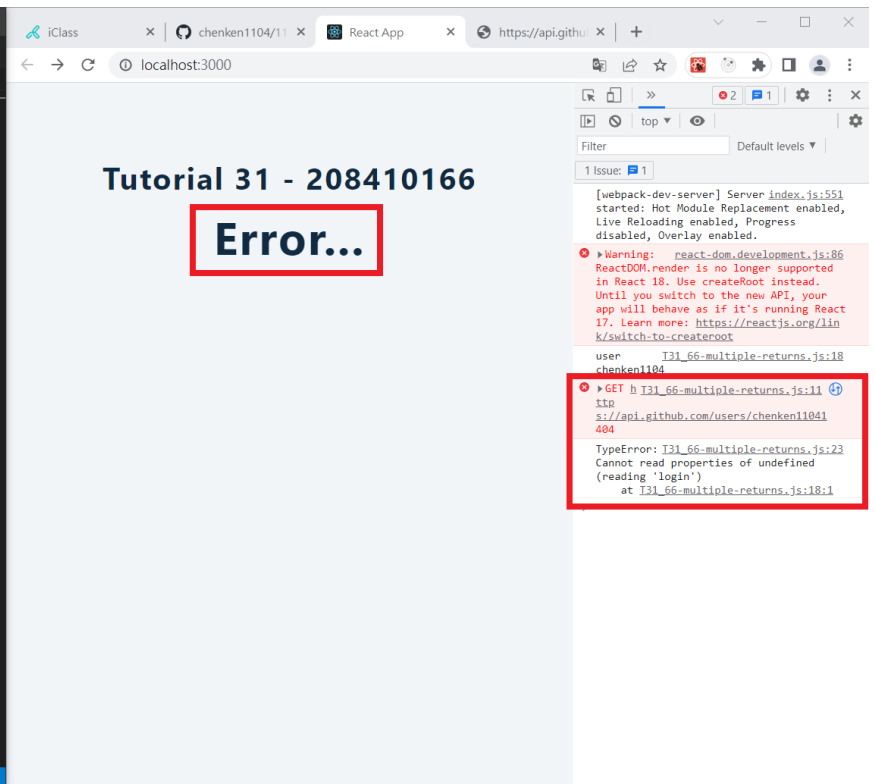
iClass ×
chenken1104/11 ×
React App ×
https://api.githu ×
+

localhost:3000

Tutorial 31 - 208410166

Error...

»
2
1
top ▾
Filter
Default levels ▾
1 Issue: 1

[webpack-dev-server] Server started: Hot Module Replacement enabled, Live Reloading enabled, Progress disabled, Overlay enabled. index.js:551

▸Warning: ReactDOM.render is no longer supported in React 18. Use createRoot instead. Until you switch to the new API, your app will behave as if it's running React 17. Learn more: https://reactjs.org/link/switch-to-createroot react-dom.development.js:86

user chenken1104 T31_66-multiple-returns.js:18

▸GET https://api.github.com/users/chenken11041 404 T31_66-multiple-returns.js:11

TypeError: Cannot read properties of undefined (reading 'login')
at T31_66-multiple-returns.js:18:1 T31_66-multiple-returns.js:23